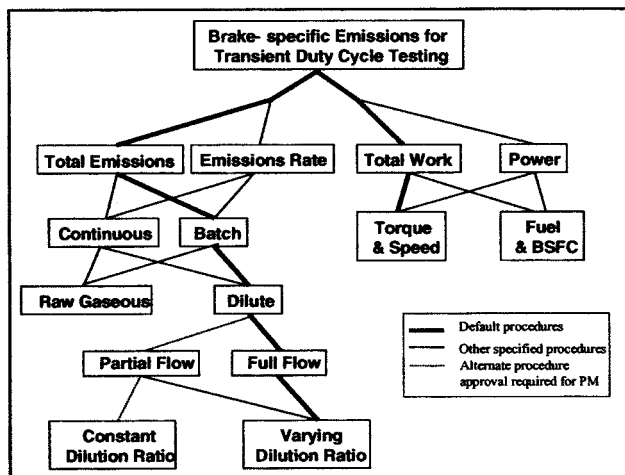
Brake- specific Emissions for Transient Duty Cycle Testing

Total Emissions

Emissions Rate

Total Work

Power

Continuous

Batch

Torque & Speed

Fuel & BSFC

Raw Gaseous

Dilute

Default procedures

Other specified procedures

Alternate procedure approval required for PM

Partial Flow

Full Flow

Constant Dilution Ratio

Varying Dilution Ratio